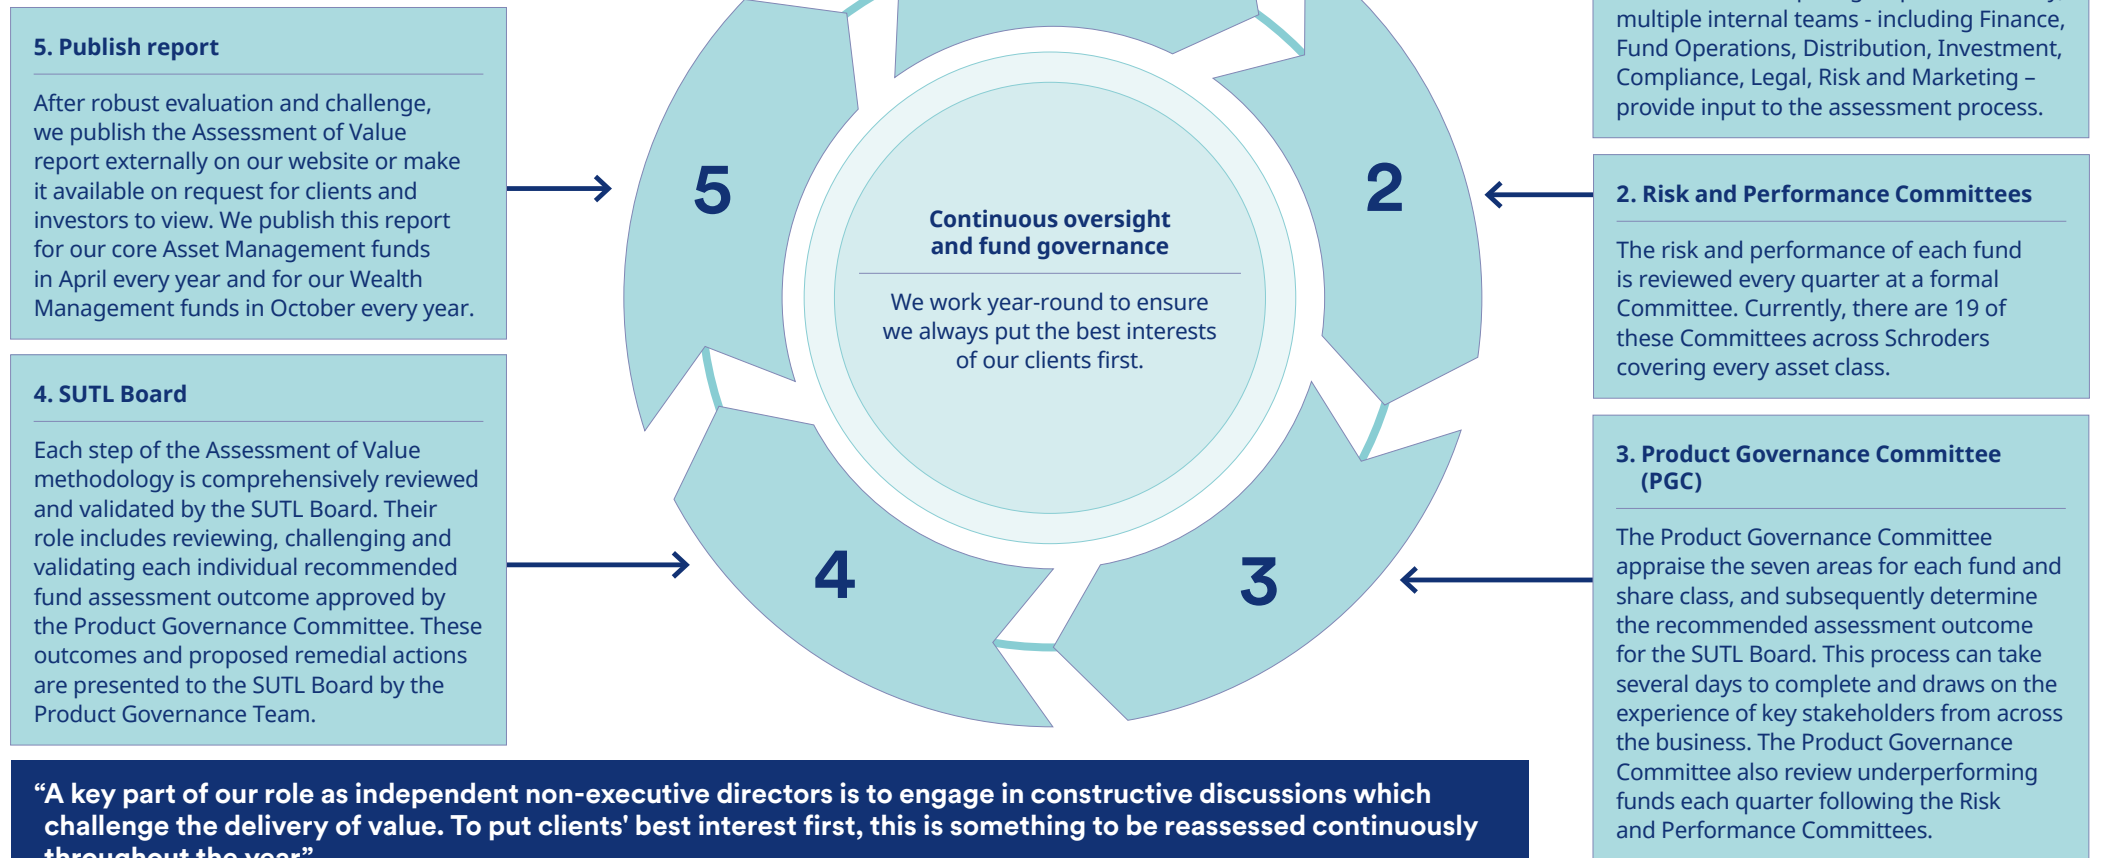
5. Publish report

After robust evaluation and challenge, we publish the Assessment of Value report externally on our website or make it available on request for clients and investors to view. We publish this report for our core Asset Management funds in April every year and for our Wealth Management funds in October every year.

4. SUTL Board

Each step of the Assessment of Value methodology is comprehensively reviewed and validated by the SUTL Board. Their role includes reviewing, challenging and validating each individual recommended fund assessment outcome approved by the Product Governance Committee. These outcomes and proposed remedial actions are presented to the SUTL Board by the Product Governance Team.

5

2

4

3

Continuous oversight and fund governance

We work year-round to ensure we always put the best interests of our clients first.

multiple internal teams - including Finance, Fund Operations, Distribution, Investment, Compliance, Legal, Risk and Marketing – provide input to the assessment process.

2. Risk and Performance Committees

The risk and performance of each fund is reviewed every quarter at a formal Committee. Currently, there are 19 of these Committees across Schroders covering every asset class.

3. Product Governance Committee (PGC)

The Product Governance Committee appraise the seven areas for each fund and share class, and subsequently determine the recommended assessment outcome for the SUTL Board. This process can take several days to complete and draws on the experience of key stakeholders from across the business. The Product Governance Committee also review underperforming funds each quarter following the Risk and Performance Committees.

“A key part of our role as independent non-executive directors is to engage in constructive discussions which challenge the delivery of value. To put clients' best interest first, this is something to be reassessed continuously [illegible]